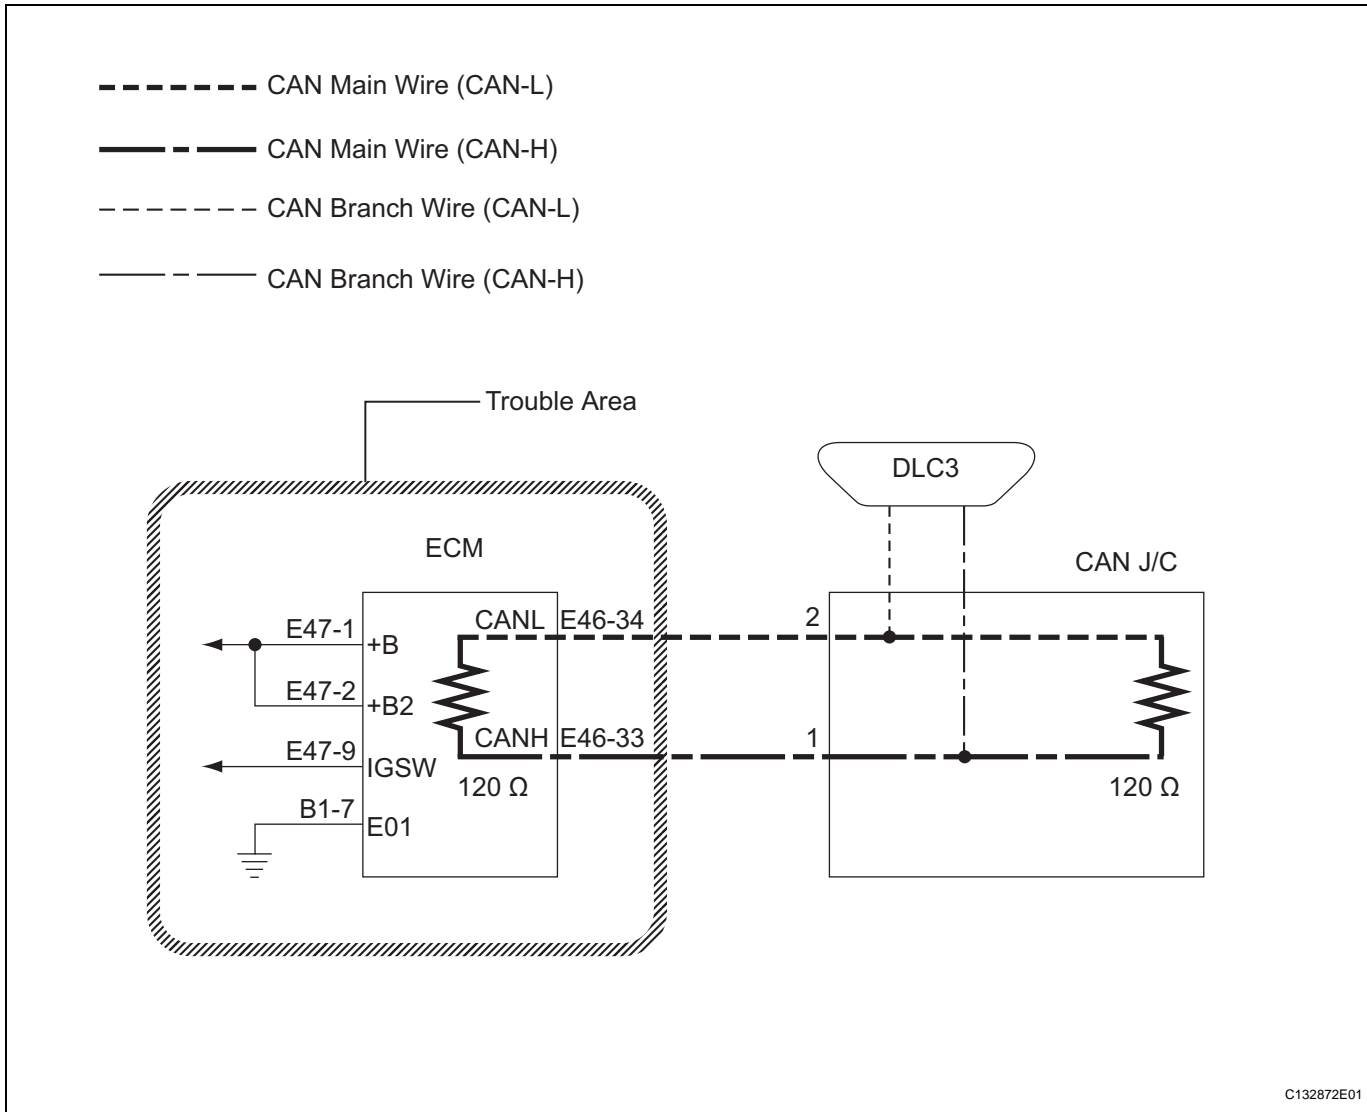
CAN Main Wire (CAN-L)

CAN Main Wire (CAN-H)

CAN Branch Wire (CAN-L)

CAN Branch Wire (CAN-H)

Trouble Area

DLC3

ECM

CAN J/C

E47-1 +B

E47-2 +B2

E47-9 IGSW

B1-7 E01

CANL E46-34

CANH E46-33

2

1

120 Ω

120 Ω

C132872E01